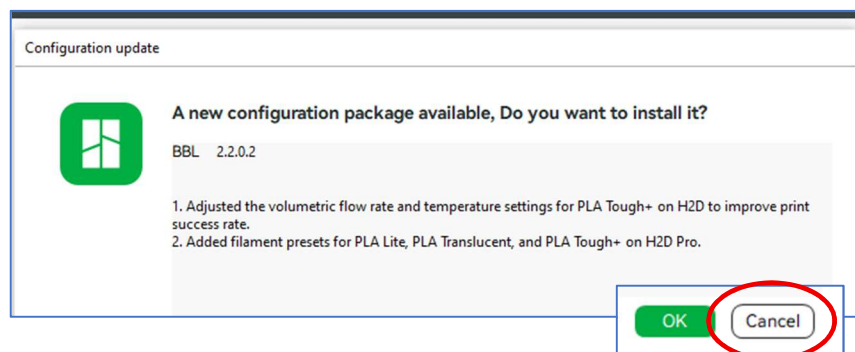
Configuration update

A new configuration package available, Do you want to install it?

BBL 2.2.0.2

1. Adjusted the volumetric flow rate and temperature settings for PLA Tough+ on H2D to improve print success rate.
2. Added filament presets for PLA Lite, PLA Translucent, and PLA Tough+ on H2D Pro.

OK

Cancel